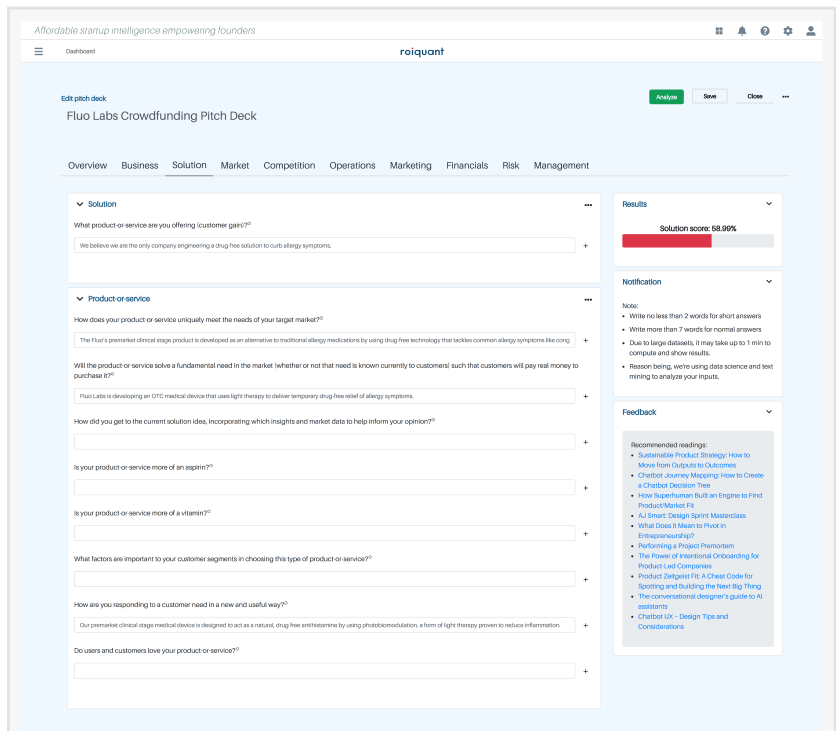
Affordable startup intelligence empowering founders

Dashboard

roiquant

Edit pitch deck

Fluo Labs Crowdfunding Pitch Deck

Analyze Save Close •••

Overview Business Solution Market Competition Operations Marketing Financials Risk Management

Solution •••

What product-or-service are you offering (customer gain)?

We believe we are the only company engineering a drug free solution to curb allergy symptoms. +

Product-or-service •••

How does your product-or-service uniquely meet the needs of your target market?

The Fluo's premarket clinical stage product is developed as an alternative to traditional allergy medications by using drug-free technology that tackles common allergy symptoms like cong +

Will the product-or-service solve a fundamental need in the market (whether or not that need is known currently to customers) such that customers will pay real money to purchase it?

Fluo Labs is developing an OTC medical device that uses light therapy to deliver temporary drug free relief of allergy symptoms. +

How did you get to the current solution idea, incorporating which insights and market data to help inform your opinion? +

Is your product-or-service more of an aspirin? +

Is your product-or-service more of a vitamin? +

What factors are important to your customer segments in choosing this type of product-or-service? +

How are you responding to a customer need in a new and useful way?

Our premarket clinical stage medical device is designed to act as a natural, drug-free antihistamine by using photobiomodulation, a form of light therapy proven to reduce inflammation. +

Do users and customers love your product-or-service? +

Results

Solution score: 58.99%

Notification

Note:
- Write no less than 2 words for short answers
- Write more than 7 words for normal answers
- Due to large datasets, it may take up to 1 min to compute and show results.
- Reason being, we're using data science and text mining to analyze your inputs.

Feedback

Recommended readings:
- Sustainable Product Strategy: How to Move from Outputs to Outcomes
- Chatbot Journey Mapping: How to Create a Chatbot Decision Tree
- How Superhuman Built an Engine to Find Product/Market Fit
- AJ Smart: Design Sprint Masterclass
- What Does it Mean to Pivot in Entrepreneurship?
- Performing a Project Premortem
- The Power of Intentional Onboarding for Product-Led Companies
- Product Zeitgeist Fit: A Cheat Code for Spotting and Building the Next Big Thing
- The conversational designer's guide to AI assistants
- Chatbot UX – Design Tips and Considerations